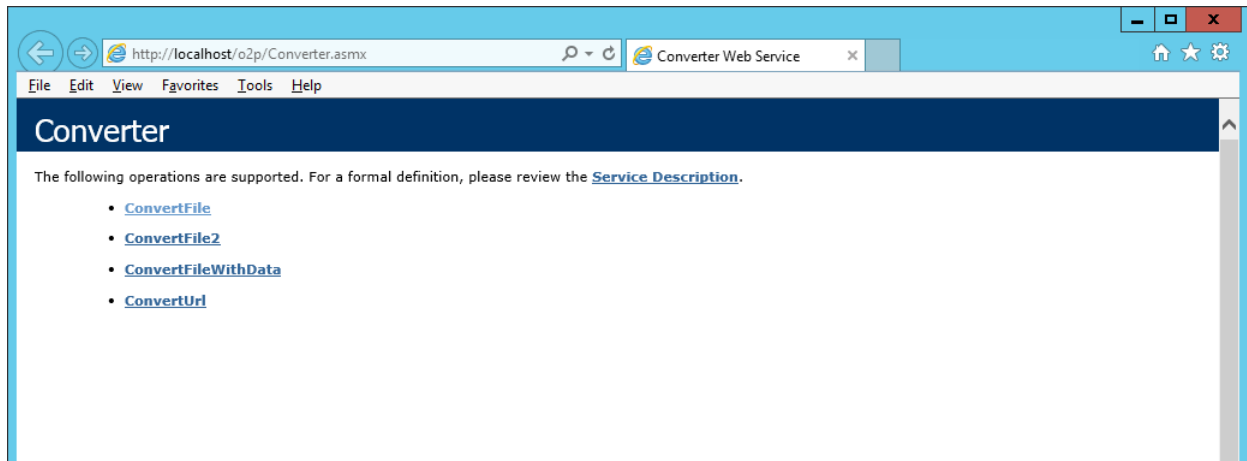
http://localhost/o2p/Converter.asmx

Converter Web Service

File Edit View Favorites Tools Help

Converter

The following operations are supported. For a formal definition, please review the Service Description.

- ConvertFile
- ConvertFile2
- ConvertFileWithData
- ConvertUrl